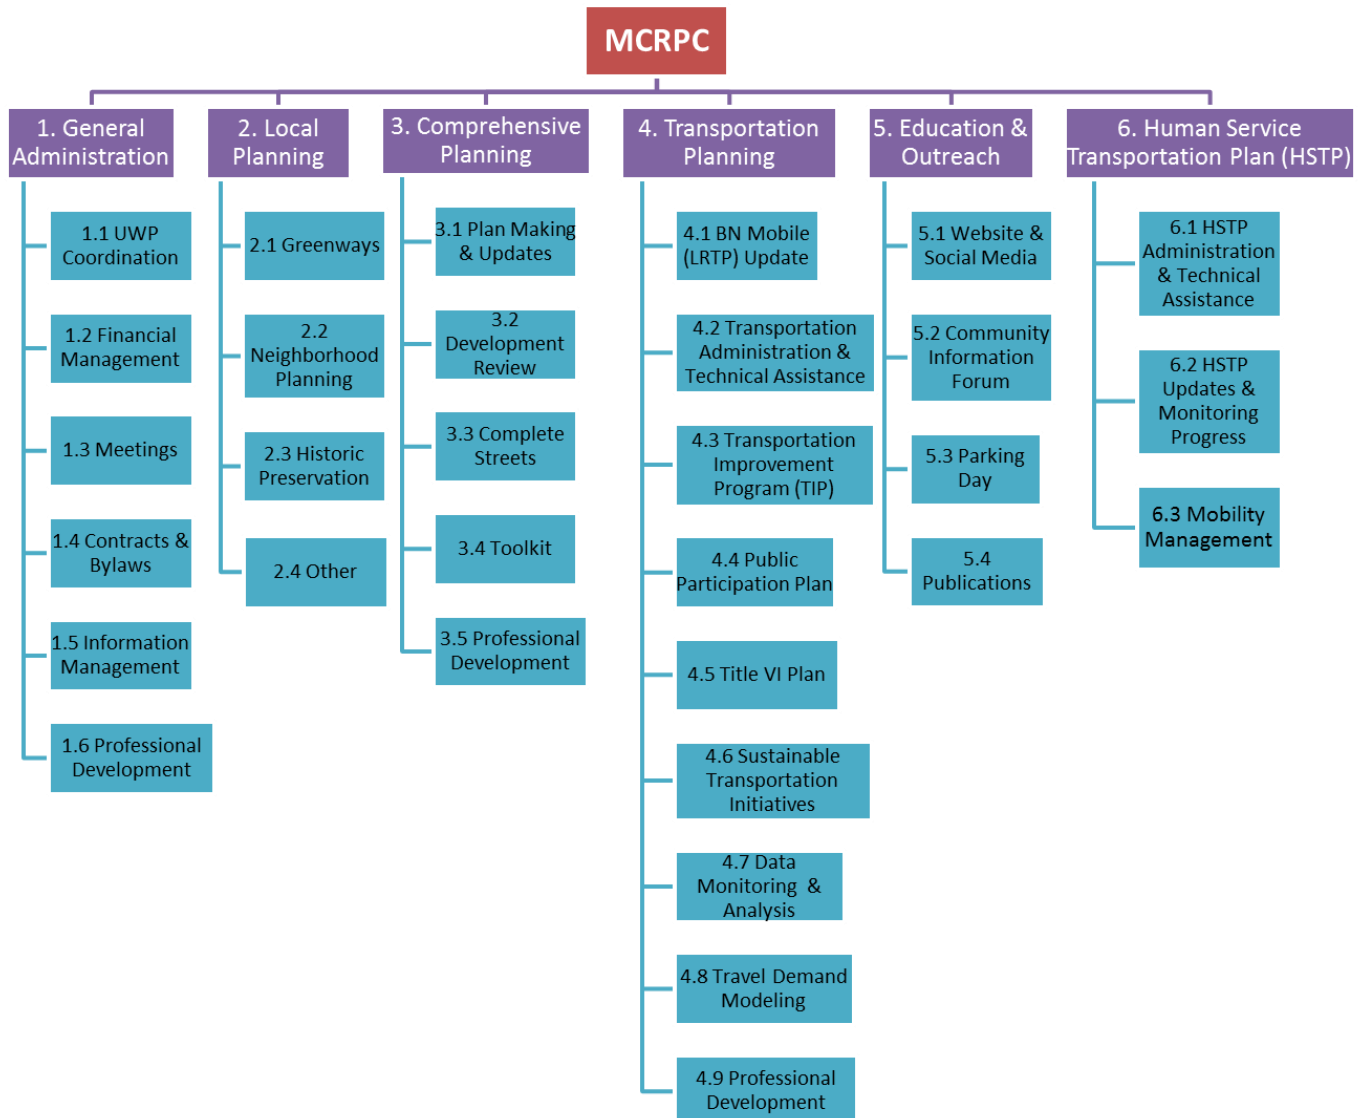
MCRPC

1. General Administration

1.1 UWP Coordination

1.2 Financial Management

1.3 Meetings

1.4 Contracts & Bylaws

1.5 Information Management

1.6 Professional Development

2. Local Planning

2.1 Greenways

2.2 Neighborhood Planning

2.3 Historic Preservation

2.4 Other

3. Comprehensive Planning

3.1 Plan Making & Updates

3.2 Development Review

3.3 Complete Streets

3.4 Toolkit

3.5 Professional Development

4. Transportation Planning

4.1 BN Mobile (LRTP) Update

4.2 Transportation Administration & Technical Assistance

4.3 Transportation Improvement Program (TIP)

4.4 Public Participation Plan

4.5 Title VI Plan

4.6 Sustainable Transportation Initiatives

4.7 Data Monitoring & Analysis

4.8 Travel Demand Modeling

4.9 Professional Development

5. Education & Outreach

5.1 Website & Social Media

5.2 Community Information Forum

5.3 Parking Day

5.4 Publications

6. Human Service Transportation Plan (HSTP)

6.1 HSTP Administration & Technical Assistance

6.2 HSTP Updates & Monitoring Progress

6.3 Mobility Management